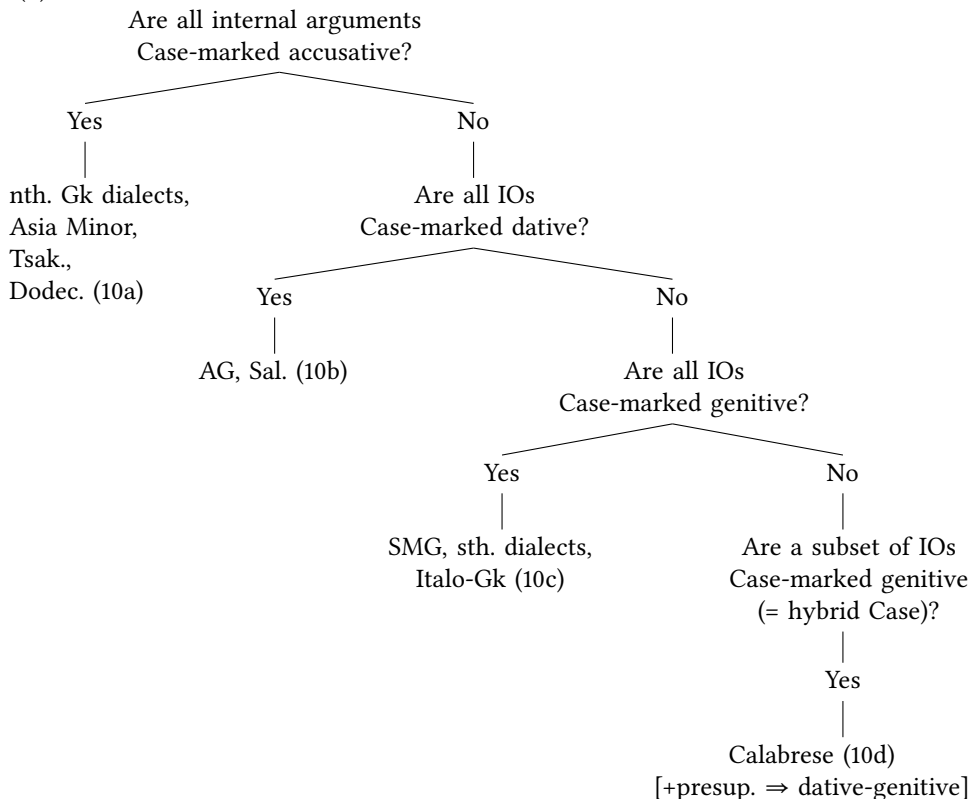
Are all internal arguments Case-marked accusative?

Yes

nth. Gk dialects, Asia Minor, Tsak., Dodec. (10a)

No

Are all IOs Case-marked dative?

Yes

AG, Sal. (10b)

No

Are all IOs Case-marked genitive?

Yes

SMG, sth. dialects, Italo-Gk (10c)

No

Are a subset of IOs Case-marked genitive (= hybrid Case)?

Yes

Calabrese (10d) [+presup. $\Rightarrow$ dative-genitive]